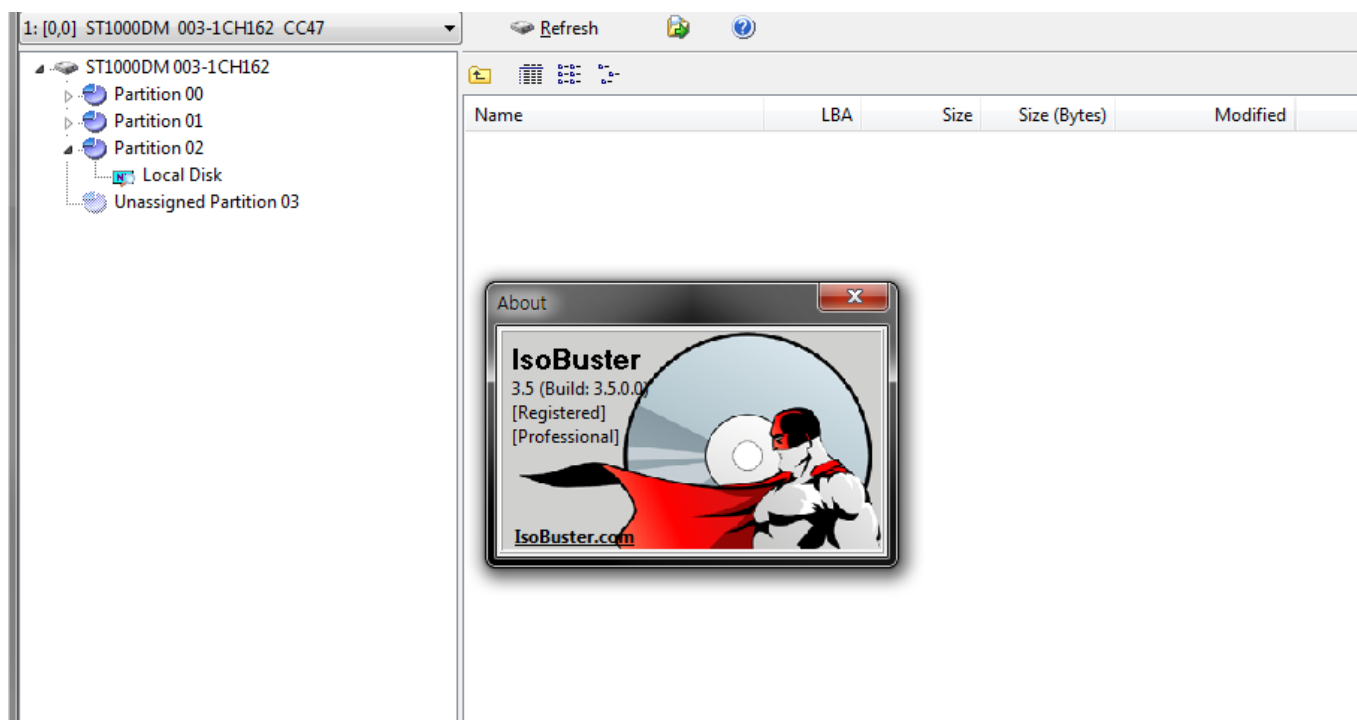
1: [0,0] ST1000DM 003-1CH162 CC47

Refresh

ST1000DM 003-1CH162
Partition 00
Partition 01
Partition 02
Local Disk
Unassigned Partition 03

| Name | LBA | Size | Size (Bytes) | Modified |
|---|---|---|---|---|

About

IsoBuster
3.5 (Build: 3.5.0.0)
[Registered]
[Professional]

IsoBuster.com